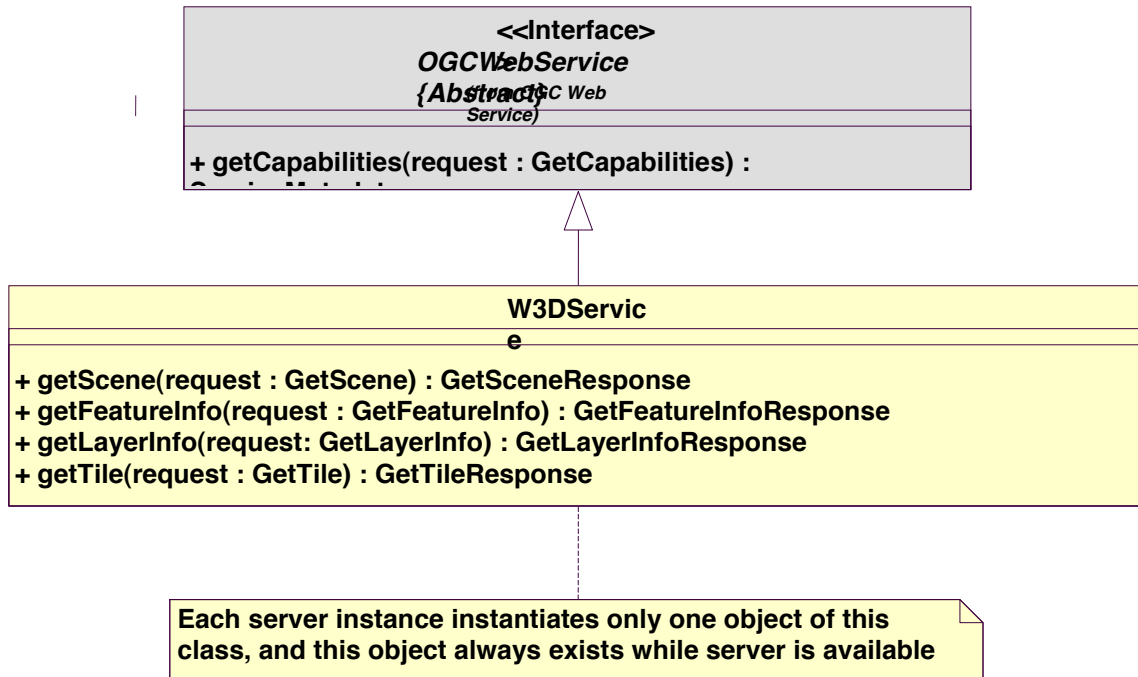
<<Interface>>
OGCWebService
{Abstract}
(from OGC Web Service)

+ getCapabilities(request : GetCapabilities) :
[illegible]

W3DServic
e

+ getScene(request : GetScene) : GetSceneResponse
+ getFeatureInfo(request : GetFeatureInfo) : GetFeatureInfoResponse
+ getLayerInfo(request: GetLayerInfo) : GetLayerInfoResponse
+ getTile(request : GetTile) : GetTileResponse

Each server instance instantiates only one object of this class, and this object always exists while server is available